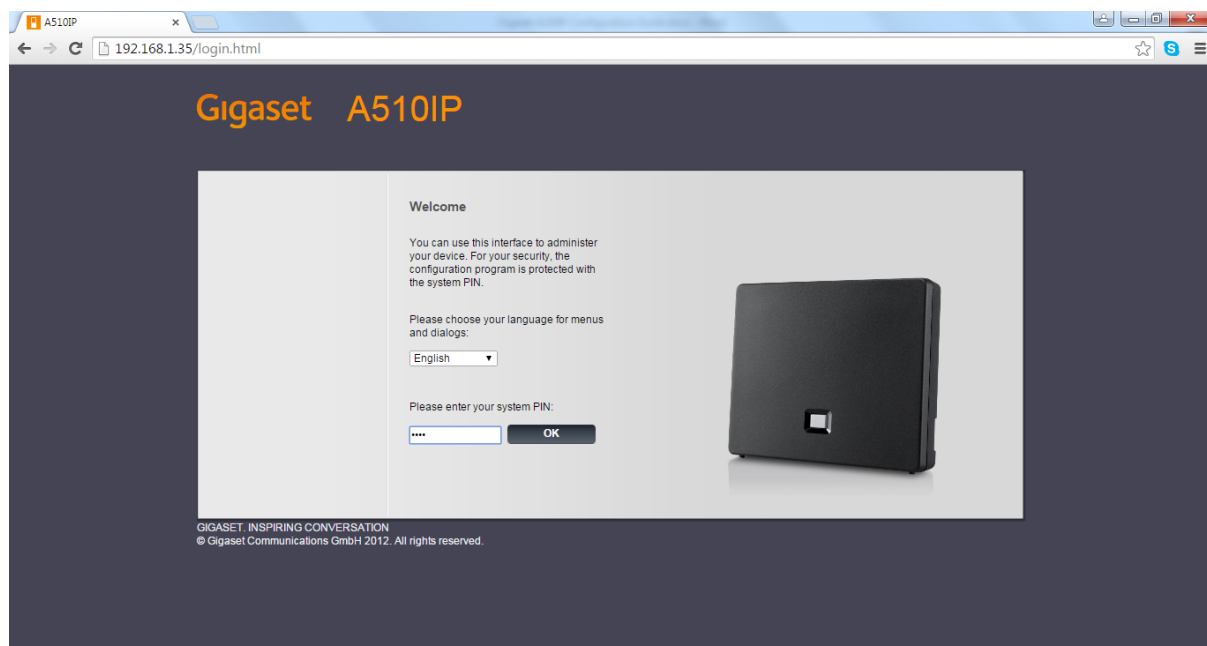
A510IP
×
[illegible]
192.168.1.35/login.html

Gigaset A510IP

Welcome

You can use this interface to administer your device. For your security, the configuration program is protected with the system PIN.

Please choose your language for menus and dialogs:

English

Please enter your system PIN:

••••
OK

GIGASET. INSPIRING CONVERSATION
© Gigaset Communications GmbH 2012. All rights reserved.